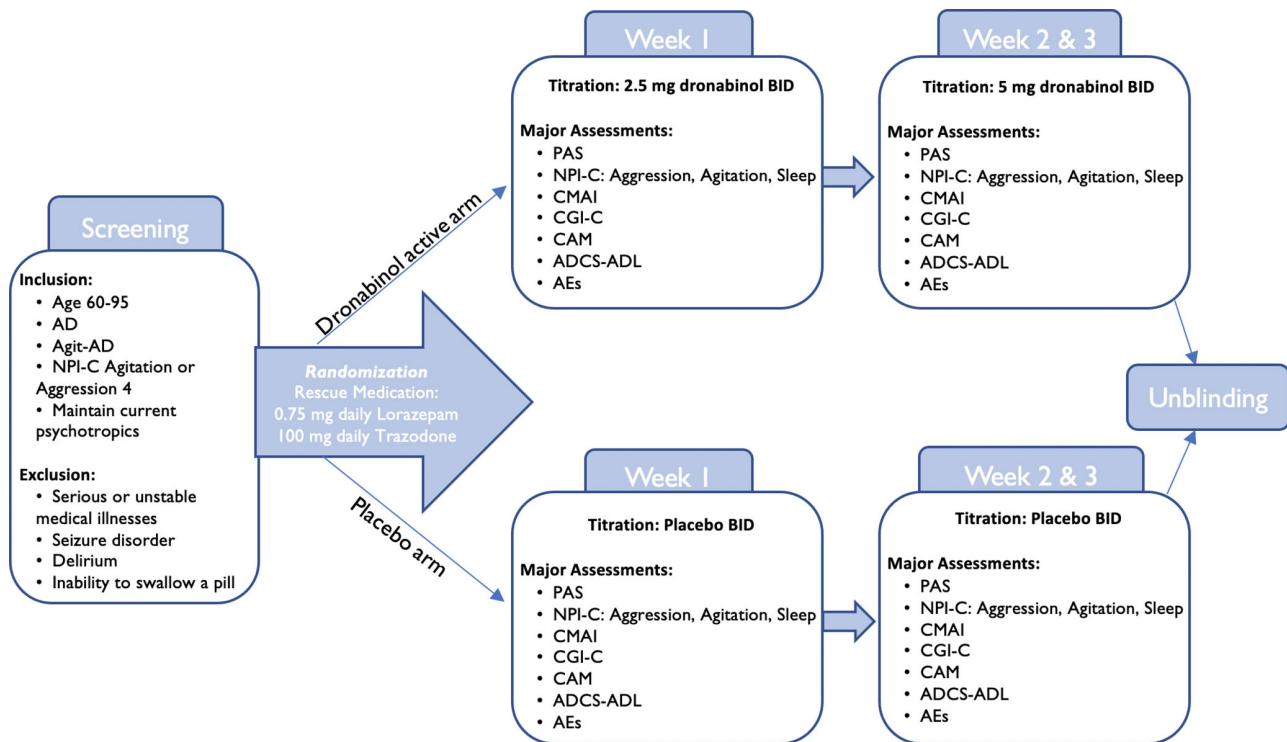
Screening

Inclusion:
• Age 60-95
• AD
• Agit-AD
• NPI-C Agitation or Aggression 4
• Maintain current psychotropics

Exclusion:
• Serious or unstable medical illnesses
• Seizure disorder
• Delirium
• Inability to swallow a pill

Randomization
Rescue Medication:
0.75 mg daily Lorazepam
100 mg daily Trazodone

Dronabinol active arm

Placebo arm

Week 1

Titration: 2.5 mg dronabinol BID

Major Assessments:
• PAS
• NPI-C: Aggression, Agitation, Sleep
• CMAI
• CGI-C
• CAM
• ADCS-ADL
• AEs

Week 2 & 3

Titration: 5 mg dronabinol BID

Major Assessments:
• PAS
• NPI-C: Aggression, Agitation, Sleep
• CMAI
• CGI-C
• CAM
• ADCS-ADL
• AEs

Unblinding

Week 1

Titration: Placebo BID

Major Assessments:
• PAS
• NPI-C: Aggression, Agitation, Sleep
• CMAI
• CGI-C
• CAM
• ADCS-ADL
• AEs

Week 2 & 3

Titration: Placebo BID

Major Assessments:
• PAS
• NPI-C: Aggression, Agitation, Sleep
• CMAI
• CGI-C
• CAM
• ADCS-ADL
• AEs